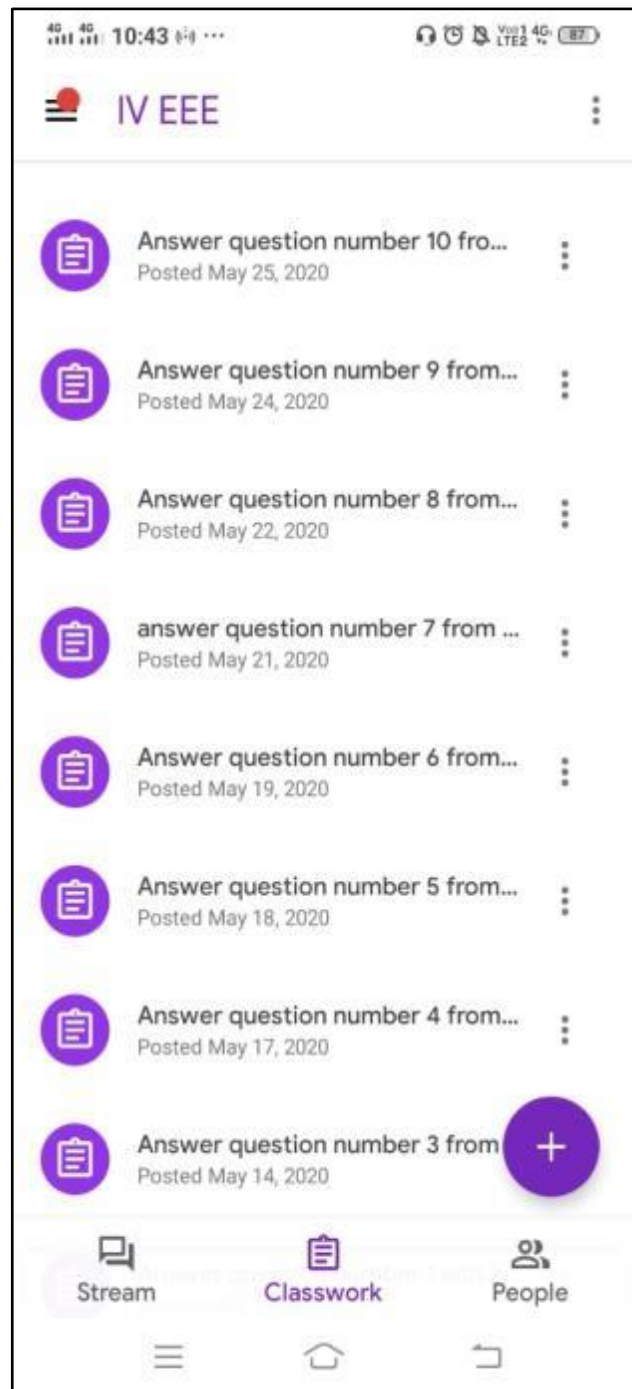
4G 4G 10:43 ···

87

IV EEE

Answer question number 10 fro...
Posted May 25, 2020

Answer question number 9 from...
Posted May 24, 2020

Answer question number 8 from...
Posted May 22, 2020

answer question number 7 from ...
Posted May 21, 2020

Answer question number 6 from...
Posted May 19, 2020

Answer question number 5 from...
Posted May 18, 2020

Answer question number 4 from...
Posted May 17, 2020

Answer question number 3 from
Posted May 14, 2020

+

Stream
Classwork
People